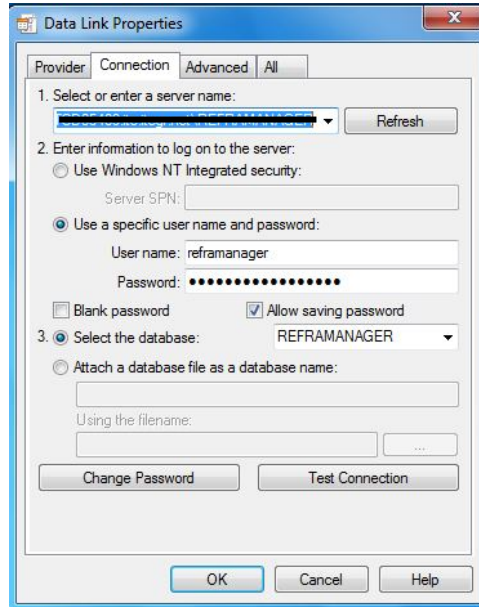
Data Link Properties

Provider | Connection | Advanced | All

1. Select or enter a server name:

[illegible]\REFRAMANAGER

Refresh

2. Enter information to log on to the server:

Use Windows NT Integrated security:

Server SPN:

Use a specific user name and password:

User name: reframanager

Password: ••••••••••••••••••

Blank password

Allow saving password

3. Select the database: REFRAMANAGER

Attach a database file as a database name:

Using the filename:

...

Change Password

Test Connection

OK

Cancel

Help